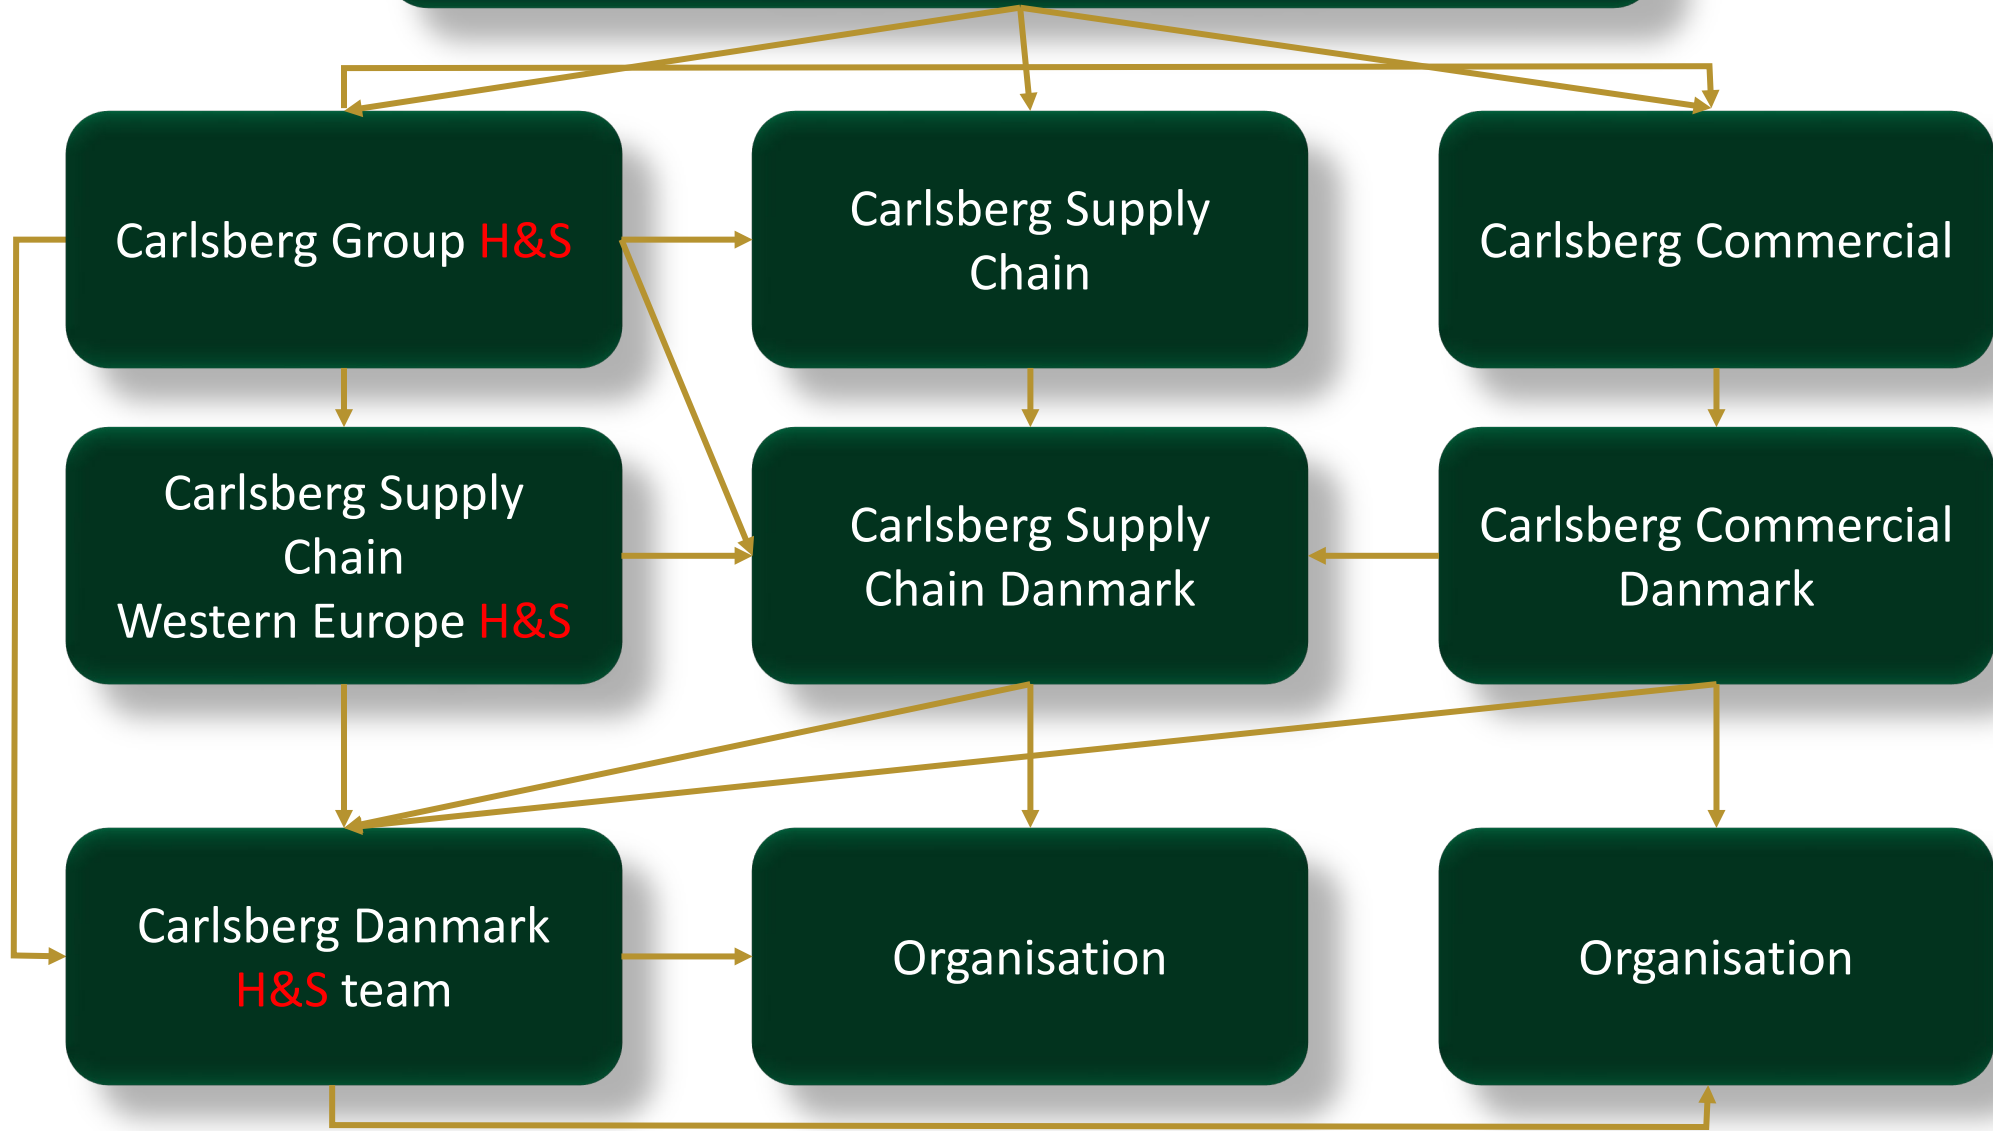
Carlsberg Group H&S

Carlsberg Supply Chain

Carlsberg Commercial

Carlsberg Supply Chain
Western Europe H&S

Carlsberg Supply Chain Danmark

Carlsberg Commercial Danmark

Carlsberg Danmark H&S team

Organisation

Organisation